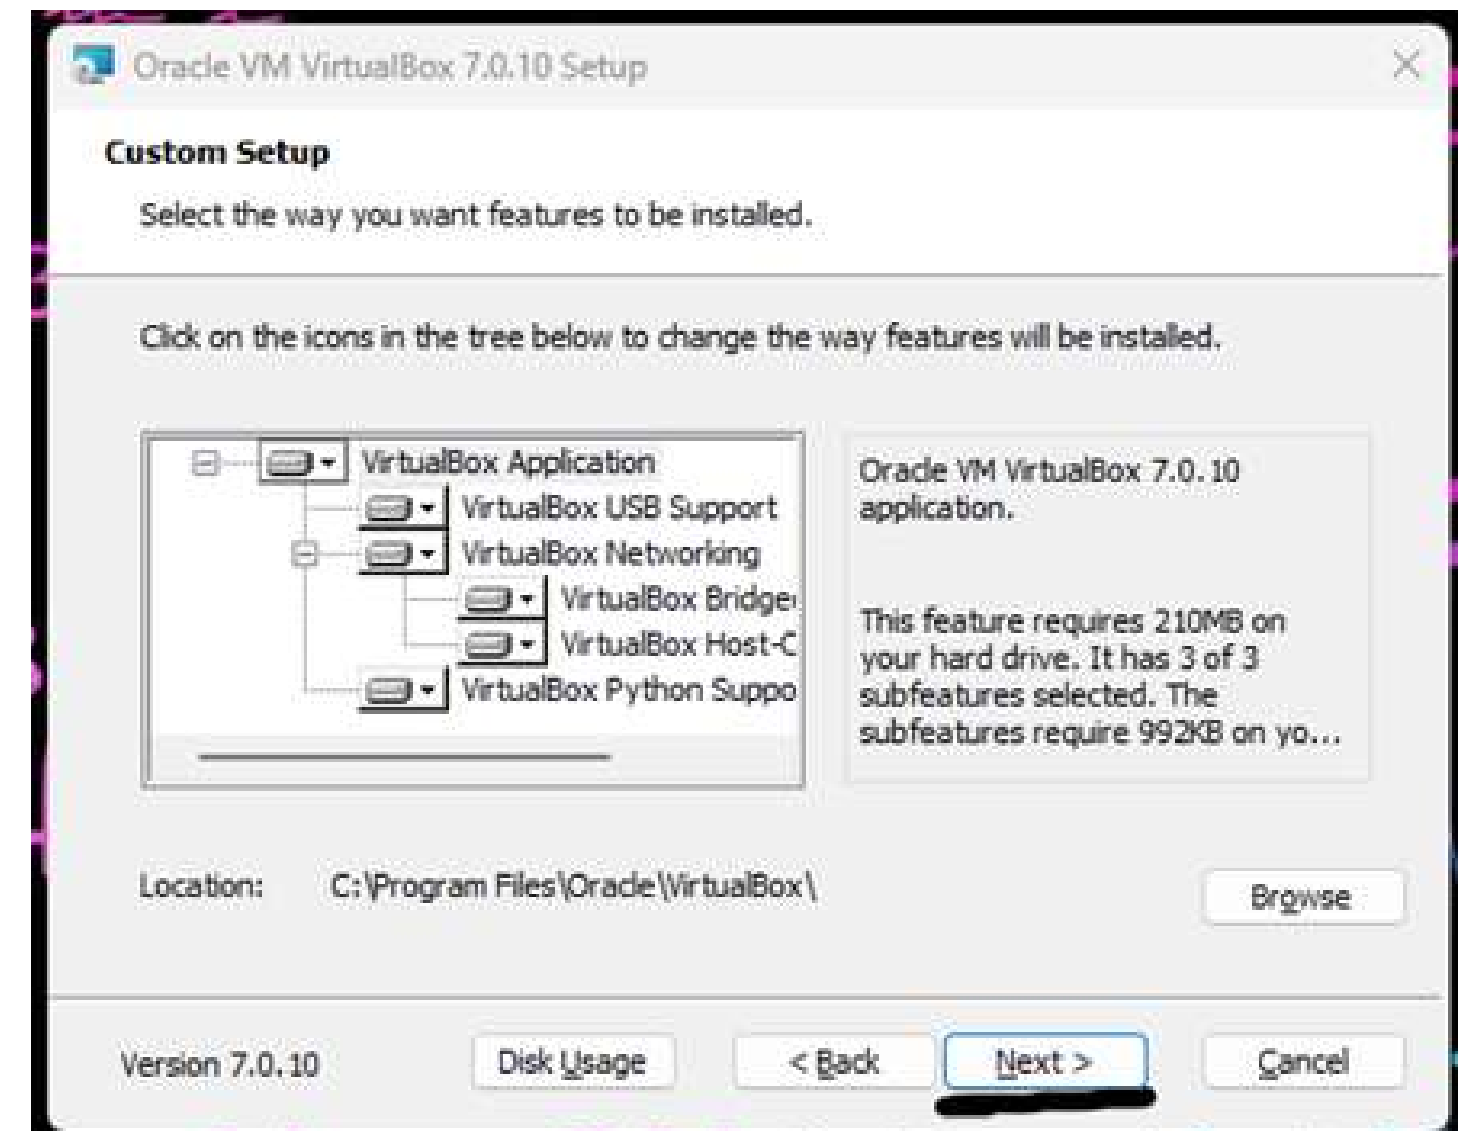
Oracle VM VirtualBox 7.0.10 Setup

Custom Setup

Select the way you want features to be installed.

Click on the icons in the tree below to change the way features will be installed.

VirtualBox Application
VirtualBox USB Support
VirtualBox Networking
VirtualBox Bridge
VirtualBox Host-C
VirtualBox Python Suppo

Oracle VM VirtualBox 7.0.10 application.

This feature requires 210MB on your hard drive. It has 3 of 3 subfeatures selected. The subfeatures require 992KB on yo...

Location: C:\Program Files\Oracle\VirtualBox\

Browse

Version 7.0.10

Disk Usage

< Back

Next >

Cancel